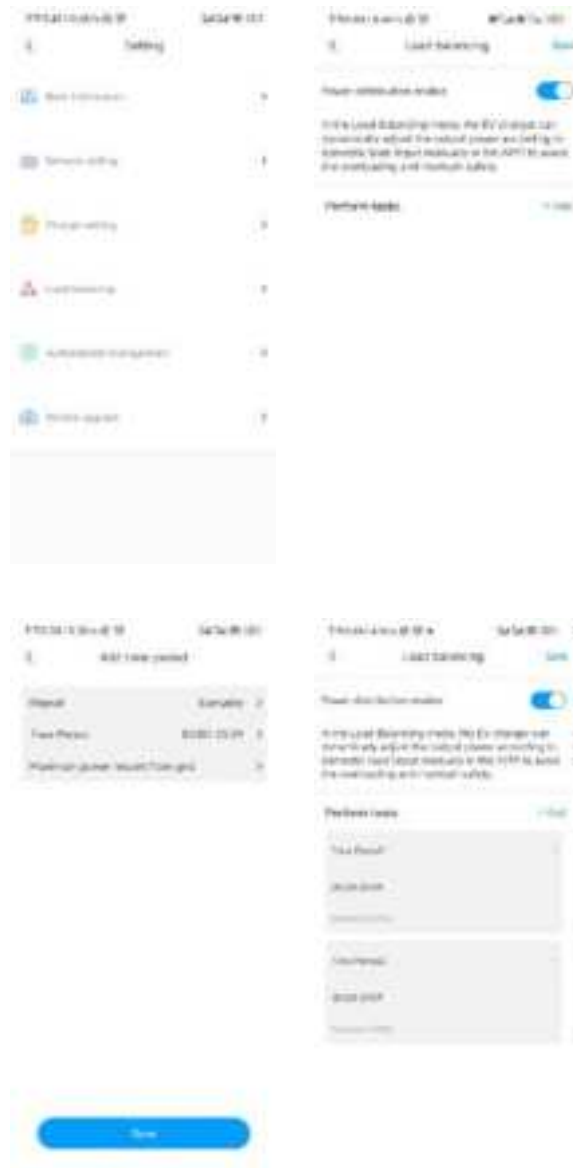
Setting

Basic Information

Network setting

Charge setting

Load balancing

Authorization management

Version upgrade

Load balancing

Save

Power distribution enable

In the Load Balancing mode, the EV charger can dynamically adjust the output power according to domestic load (input measure) in the APP to avoid the overloading and maintain safety.

Perform tasks

+ Add

Add new period

Repeat

Everyday

Time Period

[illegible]

Maximum power import from grid

Save

Load balancing

Save

Power distribution enable

In the Load Balancing mode, the EV charger can dynamically adjust the output power according to domestic load (input measure) in the APP to avoid the overloading and maintain safety.

Perform tasks

+ Add

Time Period

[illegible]

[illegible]

Time Period

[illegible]

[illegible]